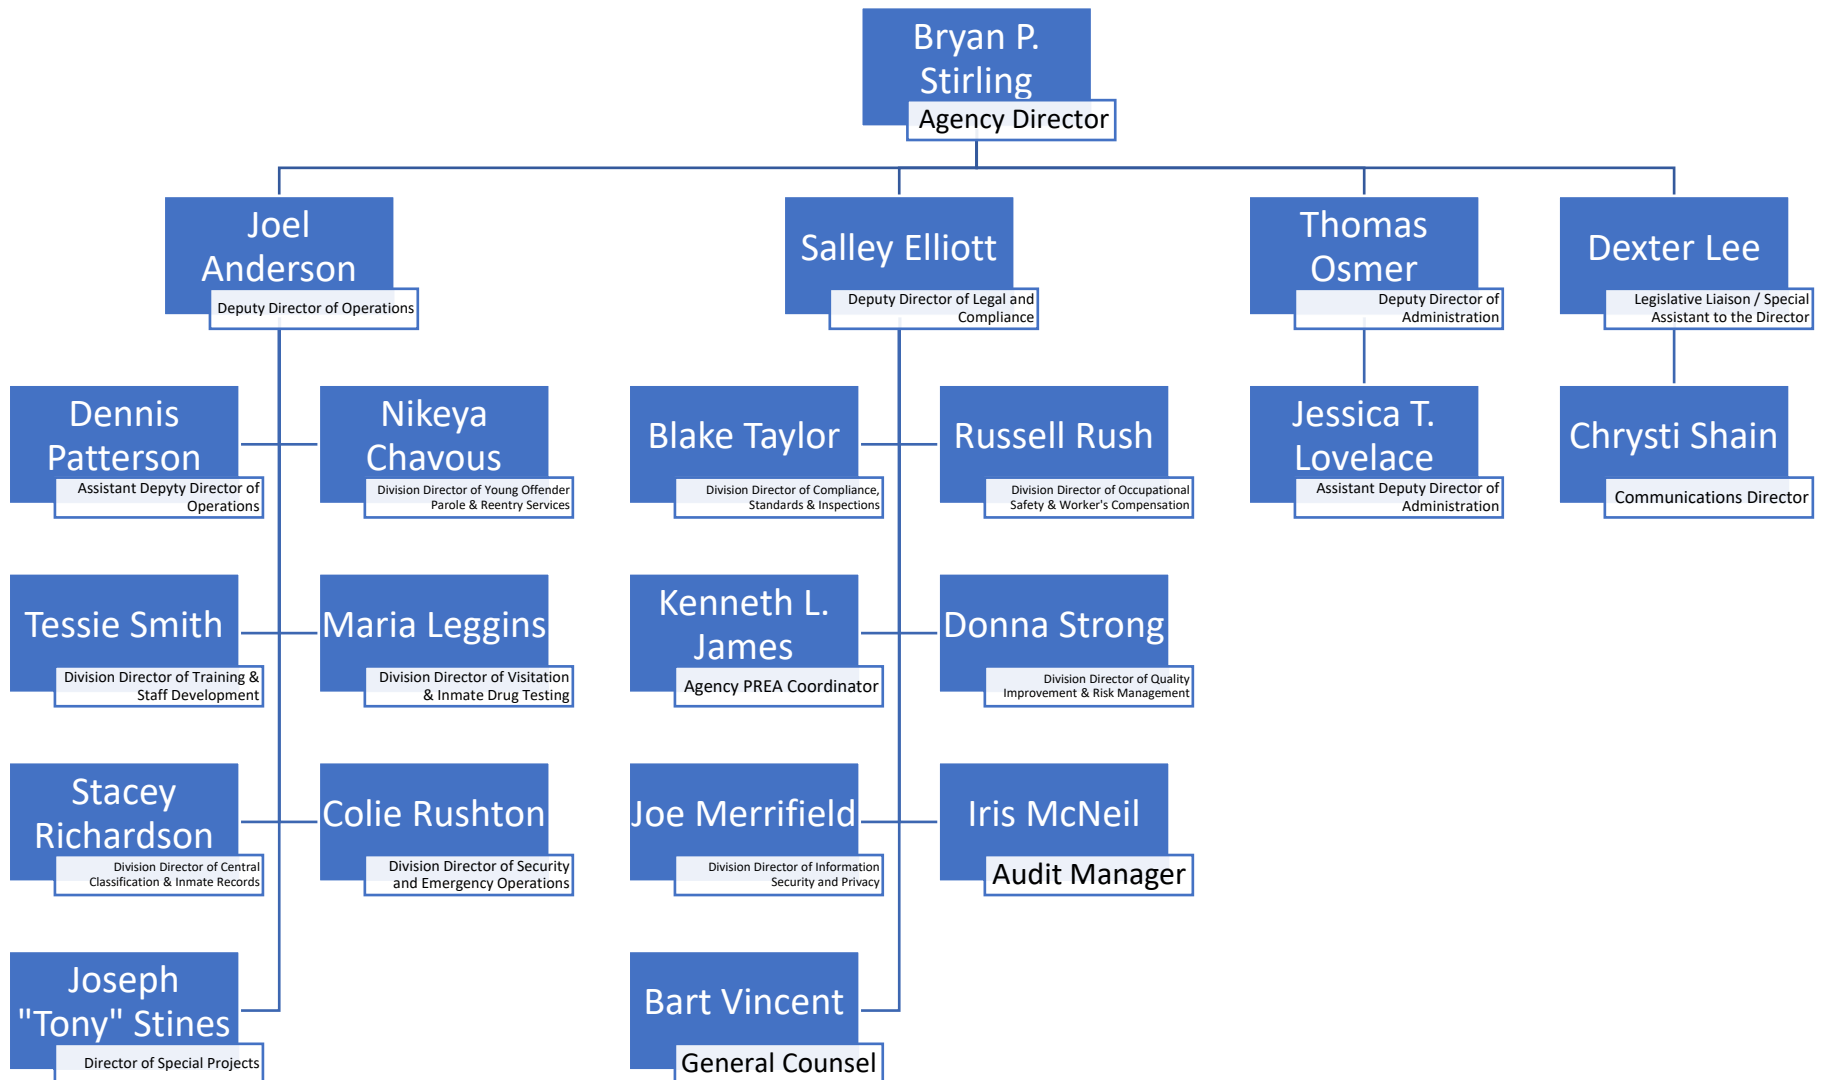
Bryan P. Stirling
Agency Director

Joel Anderson
Deputy Director of Operations

Salley Elliott
Deputy Director of Legal and Compliance

Thomas Osmer
Deputy Director of Administration

Dexter Lee
Legislative Liaison / Special Assistant to the Director

Dennis Patterson
Assistant Depyty Director of Operations

Nikeya Chavous
Division Director of Young Offender Parole & Reentry Services

Blake Taylor
Division Director of Compliance, Standards & Inspections

Russell Rush
Division Director of Occupational Safety & Worker's Compensation

Jessica T. Lovelace
Assistant Deputy Director of Administration

Chrysti Shain
Communications Director

Tessie Smith
Division Director of Training & Staff Development

Maria Leggins
Division Director of Visitation & Inmate Drug Testing

Kenneth L. James
Agency PREA Coordinator

Donna Strong
Division Director of Quality Improvement & Risk Management

Stacey Richardson
Division Director of Central Classification & Inmate Records

Colie Rushton
Division Director of Security and Emergency Operations

Joe Merrifield
Division Director of Information Security and Privacy

Iris McNeil
Audit Manager

Joseph "Tony" Stines
Director of Special Projects

Bart Vincent
General Counsel